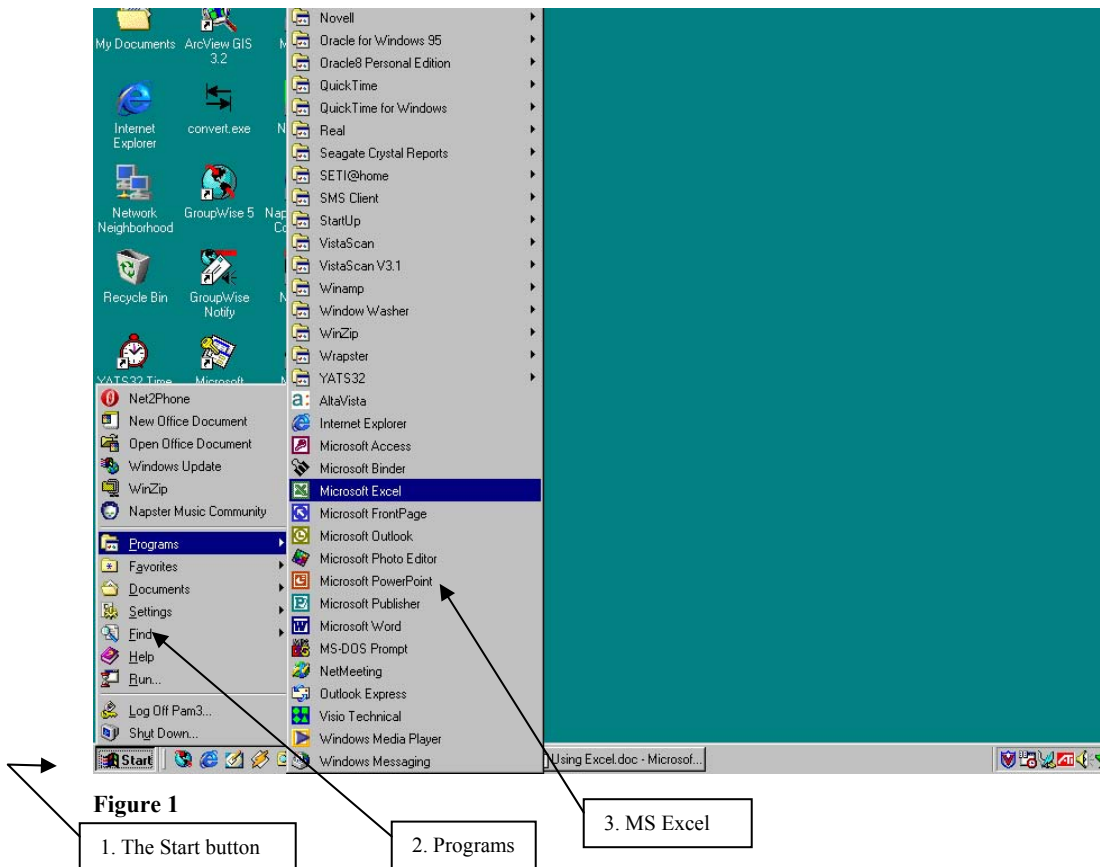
My Documents
ArcView GIS 3.2
Internet Explorer
convert.exe
Network Neighborhood
GroupWise 5
Recycle Bin
GroupWise Notify
YATS32 Time
Microsoft

Novell
Oracle for Windows 95
Oracle8 Personal Edition
QuickTime
QuickTime for Windows
Real
Seagate Crystal Reports
SETI@home
SMS Client
StartUp
VistaScan
VistaScan V3.1
Winamp
Window Washer
WinZip
Wrapster
YATS32
AltaVista
Internet Explorer
Microsoft Access
Microsoft Binder
Microsoft Excel
Microsoft FrontPage
Microsoft Outlook
Microsoft Photo Editor
Microsoft PowerPoint
Microsoft Publisher
Microsoft Word
MS-DOS Prompt
NetMeeting
Outlook Express
Visio Technical
Windows Media Player
Windows Messaging

Net2Phone
New Office Document
Open Office Document
Windows Update
WinZip
Napster Music Community
Programs
Favorites
Documents
Settings
Find
Help
Run...
Log Off Pam3...
Shut Down...

Start
Using Excel.doc - Microsof...

Figure 1

1. The Start button

2. Programs

3. MS Excel